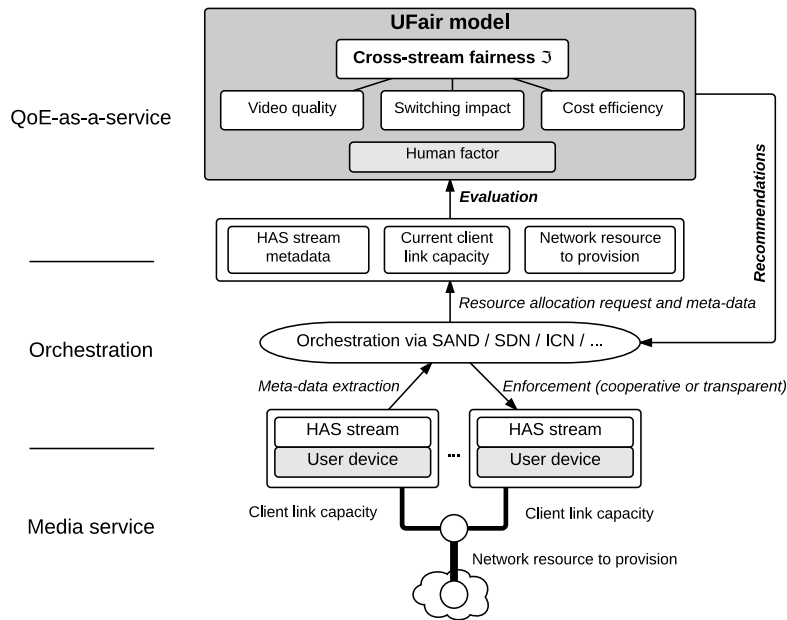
QoE-as-a-service

UFair model

Cross-stream fairness $\mathfrak{I}$

Video quality

Switching impact

Cost efficiency

Human factor

Evaluation

Recommendations

HAS stream metadata

Current client link capacity

Network resource to provision

Resource allocation request and meta-data

Orchestration

Orchestration via SAND / SDN / ICN / ...

Meta-data extraction

Enforcement (cooperative or transparent)

HAS stream

User device

...

HAS stream

User device

Media service

Client link capacity

Client link capacity

Network resource to provision